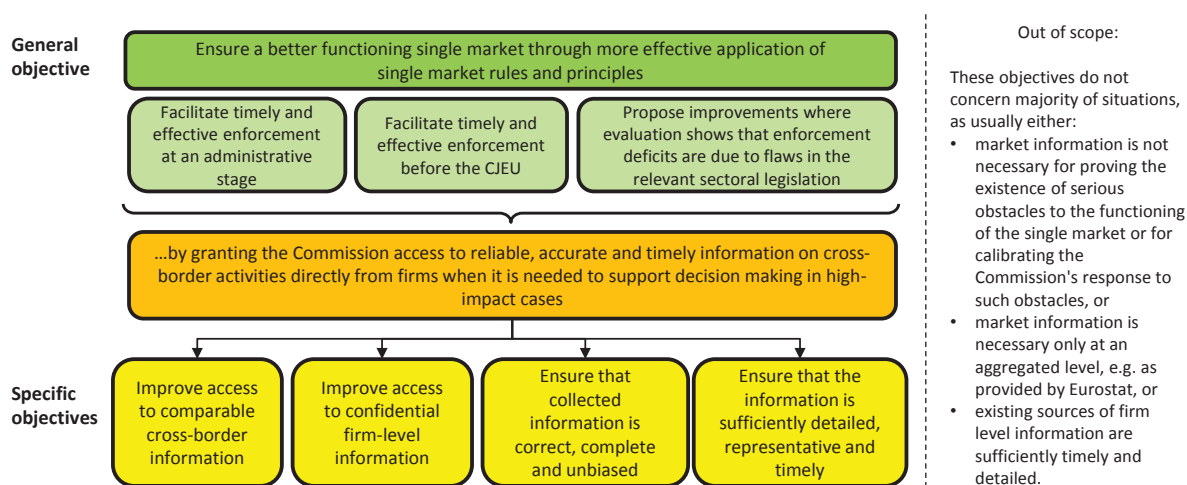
General objective

Ensure a better functioning single market through more effective application of single market rules and principles

Facilitate timely and effective enforcement at an administrative stage

Facilitate timely and effective enforcement before the CJEU

Propose improvements where evaluation shows that enforcement deficits are due to flaws in the relevant sectoral legislation

...by granting the Commission access to reliable, accurate and timely information on cross-border activities directly from firms when it is needed to support decision making in high-impact cases

Specific objectives

Improve access to comparable cross-border information

Improve access to confidential firm-level information

Ensure that collected information is correct, complete and unbiased

Ensure that the information is sufficiently detailed, representative and timely

Out of scope:

These objectives do not concern majority of situations, as usually either:

• market information is not necessary for proving the existence of serious obstacles to the functioning of the single market or for calibrating the Commission's response to such obstacles, or
• market information is necessary only at an aggregated level, e.g. as provided by Eurostat, or
• existing sources of firm level information are sufficiently timely and detailed.